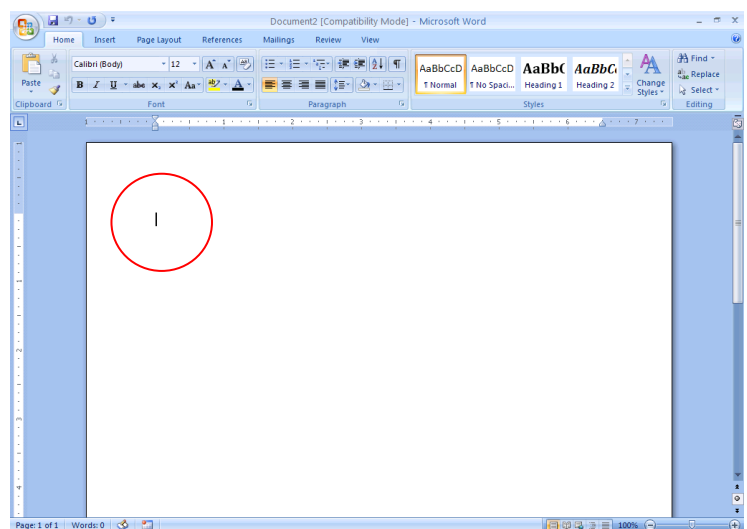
Document2 [Compatibility Mode] - Microsoft Word

Home Insert Page Layout References Mailings Review View

Paste
Clipboard

Calibri (Body) 12
Font

Paragraph

AaBbCcD ¶ Normal
AaBbCcD ¶ No Spaci...
AaBbC Heading 1
AaBbC Heading 2
Change Styles
Styles

Find
Replace
Select
Editing

1 2 3 4 5 6 7

Page: 1 of 1 Words: 0 100%